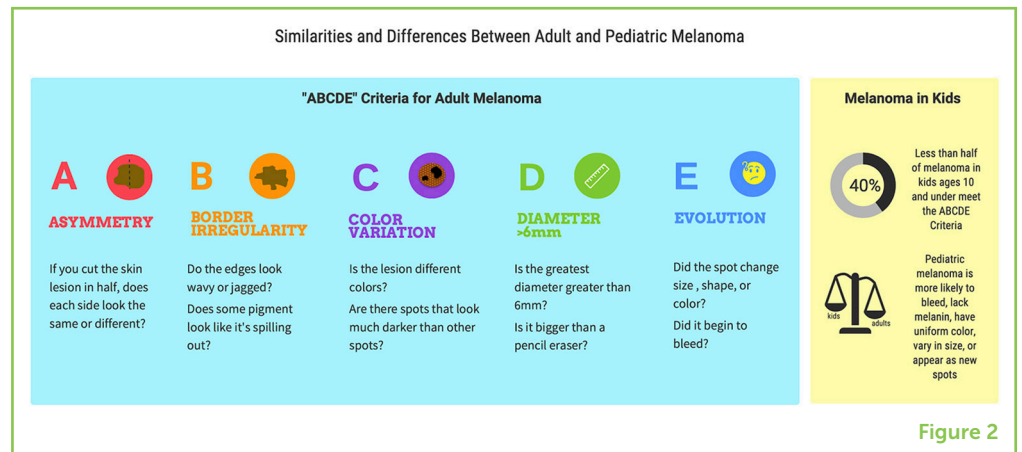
Similarities and Differences Between Adult and Pediatric Melanoma

"ABCDE" Criteria for Adult Melanoma

A
ASYMMETRY
If you cut the skin lesion in half, does each side look the same or different?

B
BORDER IRREGULARITY
Do the edges look wavy or jagged?
Does some pigment look like it's spilling out?

C
COLOR VARIATION
Is the lesion different colors?
Are there spots that look much darker than other spots?

D
DIAMETER >6mm
Is the greatest diameter greater than 6mm?
Is it bigger than a pencil eraser?

E
EVOLUTION
Did the spot change size , shape, or color?
Did it begin to bleed?

Melanoma in Kids

40%
Less than half of melanoma in kids ages 10 and under meet the ABCDE Criteria

kids adults
Pediatric melanoma is more likely to bleed, lack melanin, have uniform color, vary in size, or appear as new spots

Figure 2